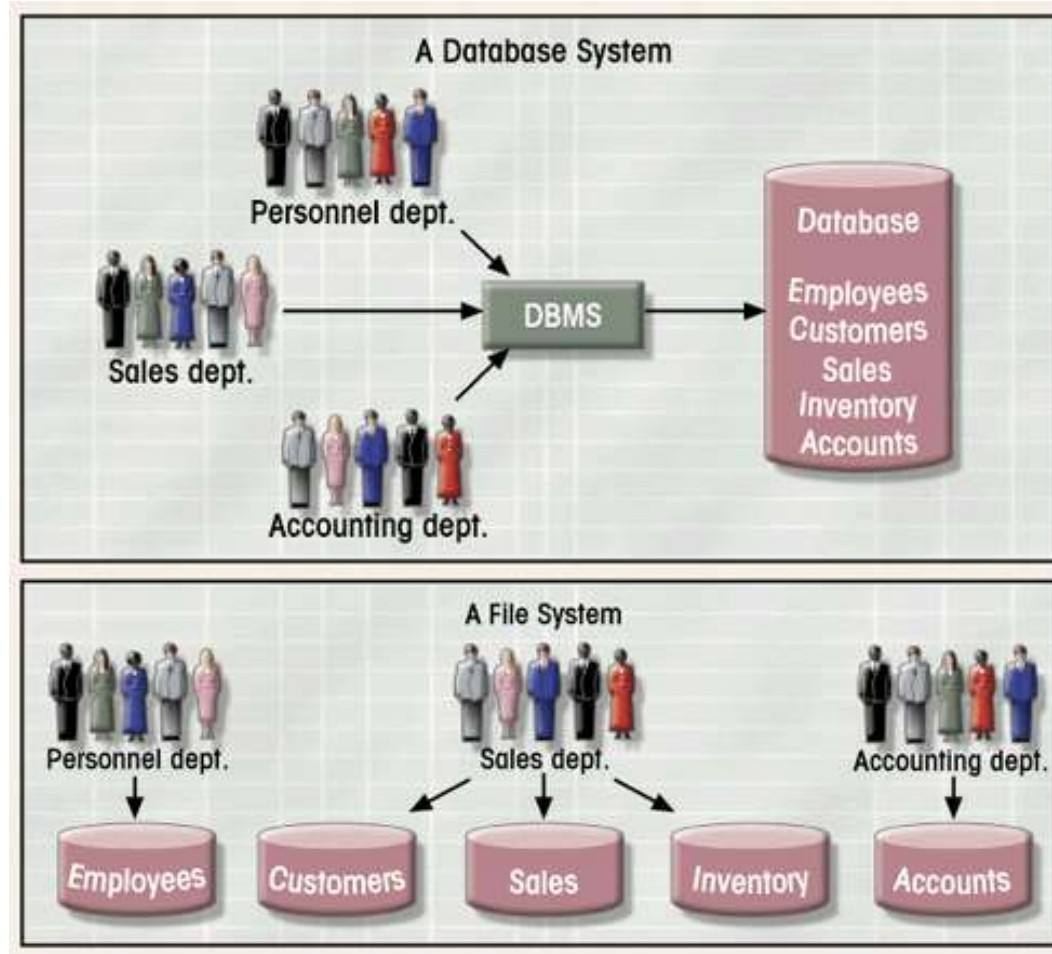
A Database System

Personnel dept.

Sales dept.

DBMS

Accounting dept.

Database

Employees
Customers
Sales
Inventory
Accounts

A File System

Personnel dept.

Sales dept.

Accounting dept.

Employees

Customers

Sales

Inventory

Accounts